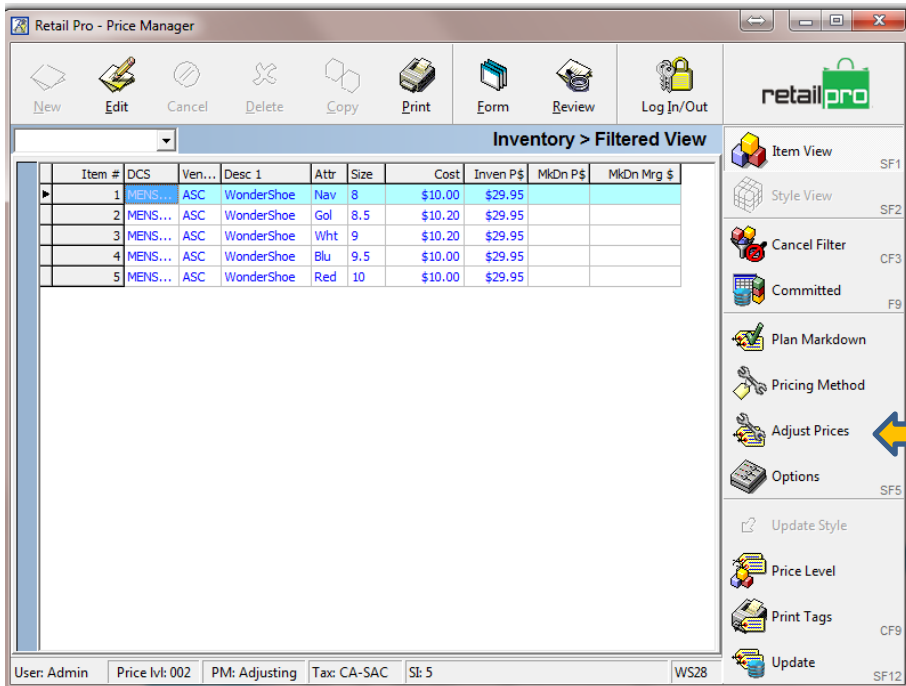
Retail Pro - Price Manager

New Edit Cancel Delete Copy Print Form Review Log In/Out

retailpro

Inventory > Filtered View

| Item # | DCS | Ven... | Desc 1 | Attr | Size | Cost | Inven P$ | MkDn P$ | MkDn Mrg $ |
|---|---|---|---|---|---|---|---|---|---|
| 1 | MENS... | ASC | WonderShoe | Nav | 8 | $10.00 | $29.95 | | |
| 2 | MENS... | ASC | WonderShoe | Gol | 8.5 | $10.20 | $29.95 | | |
| 3 | MENS... | ASC | WonderShoe | Wht | 9 | $10.20 | $29.95 | | |
| 4 | MENS... | ASC | WonderShoe | Blu | 9.5 | $10.00 | $29.95 | | |
| 5 | MENS... | ASC | WonderShoe | Red | 10 | $10.00 | $29.95 | | |

Item View SF1
Style View SF2
Cancel Filter CF3
Committed F9
Plan Markdown
Pricing Method
Adjust Prices
Options SF5
Update Style
Price Level
Print Tags CF9
Update SF12

User: Admin | Price lvl: 002 | PM: Adjusting | Tax: CA-SAC | SI: 5 | WS28